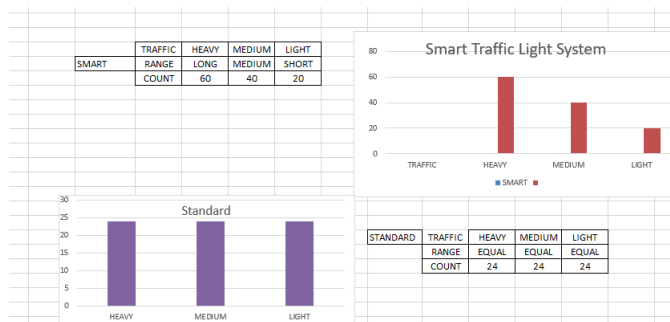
| | TRAFFIC | HEAVY | MEDIUM | LIGHT |
|---|---|---|---|---|
| SMART | RANGE | LONG | MEDIUM | SHORT |
| | COUNT | 60 | 40 | 20 |

Smart Traffic Light System

80
60
40
20
0

TRAFFIC HEAVY MEDIUM LIGHT

SMART

Standard

30
25
20
15
10
5
0

HEAVY MEDIUM LIGHT

| STANDARD | TRAFFIC | HEAVY | MEDIUM | LIGHT |
|---|---|---|---|---|
| | RANGE | EQUAL | EQUAL | EQUAL |
| | COUNT | 24 | 24 | 24 |